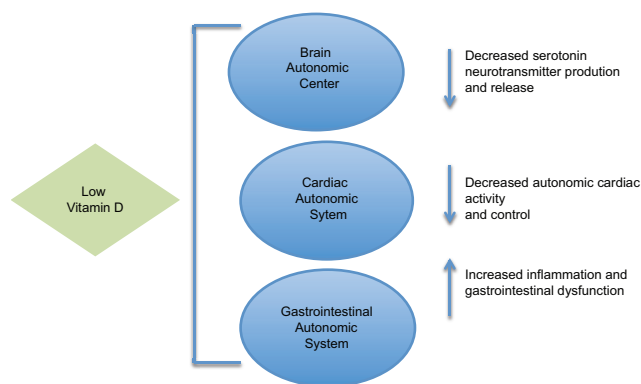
Low Vitamin D

Brain Autonomic Center

Decreased serotonin neurotransmitter prodution and release

Cardiac Autonomic Sytem

Decreased autonomic cardiac activity and control

Gastrointestinal Autonomic System

Increased inflammation and gastrointestinal dysfunction